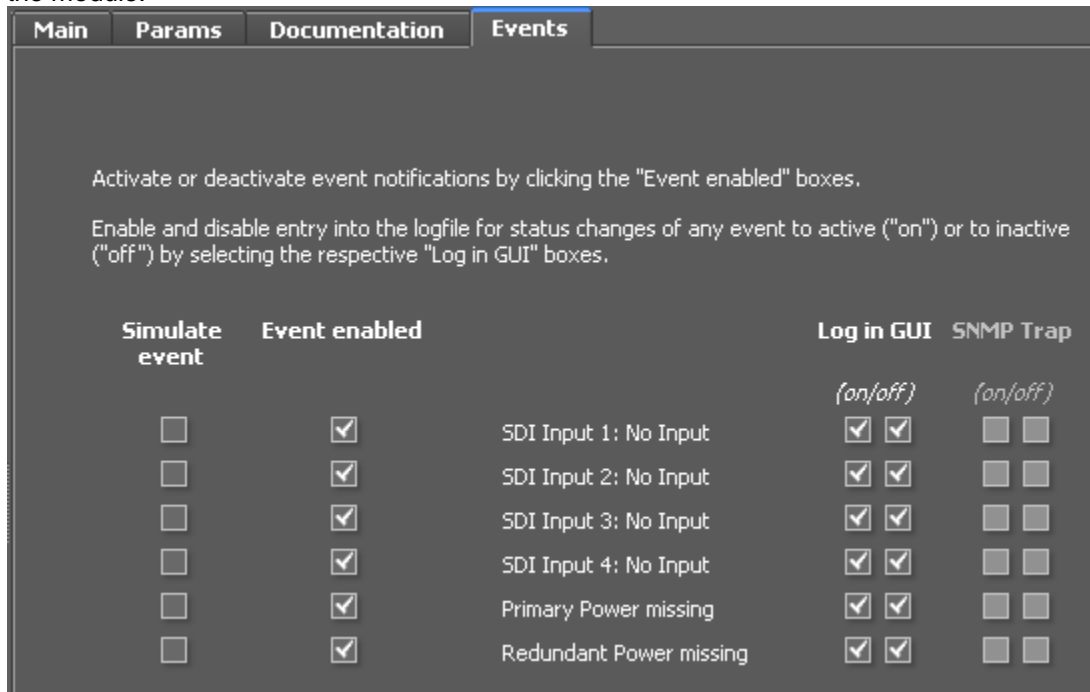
the module.

Main | Params | Documentation | Events

Activate or deactivate event notifications by clicking the "Event enabled" boxes.

Enable and disable entry into the logfile for status changes of any event to active ("on") or to inactive ("off") by selecting the respective "Log in GUI" boxes.

| Simulate event | Event enabled | | Log in GUI (on/off) | SNMP Trap (on/off) |
|---|---|---|---|---|
| ☐ | ☑ | SDI Input 1: No Input | ☑ ☑ | ☐ ☐ |
| ☐ | ☑ | SDI Input 2: No Input | ☑ ☑ | ☐ ☐ |
| ☐ | ☑ | SDI Input 3: No Input | ☑ ☑ | ☐ ☐ |
| ☐ | ☑ | SDI Input 4: No Input | ☑ ☑ | ☐ ☐ |
| ☐ | ☑ | Primary Power missing | ☑ ☑ | ☐ ☐ |
| ☐ | ☑ | Redundant Power missing | ☑ ☑ | ☐ ☐ |